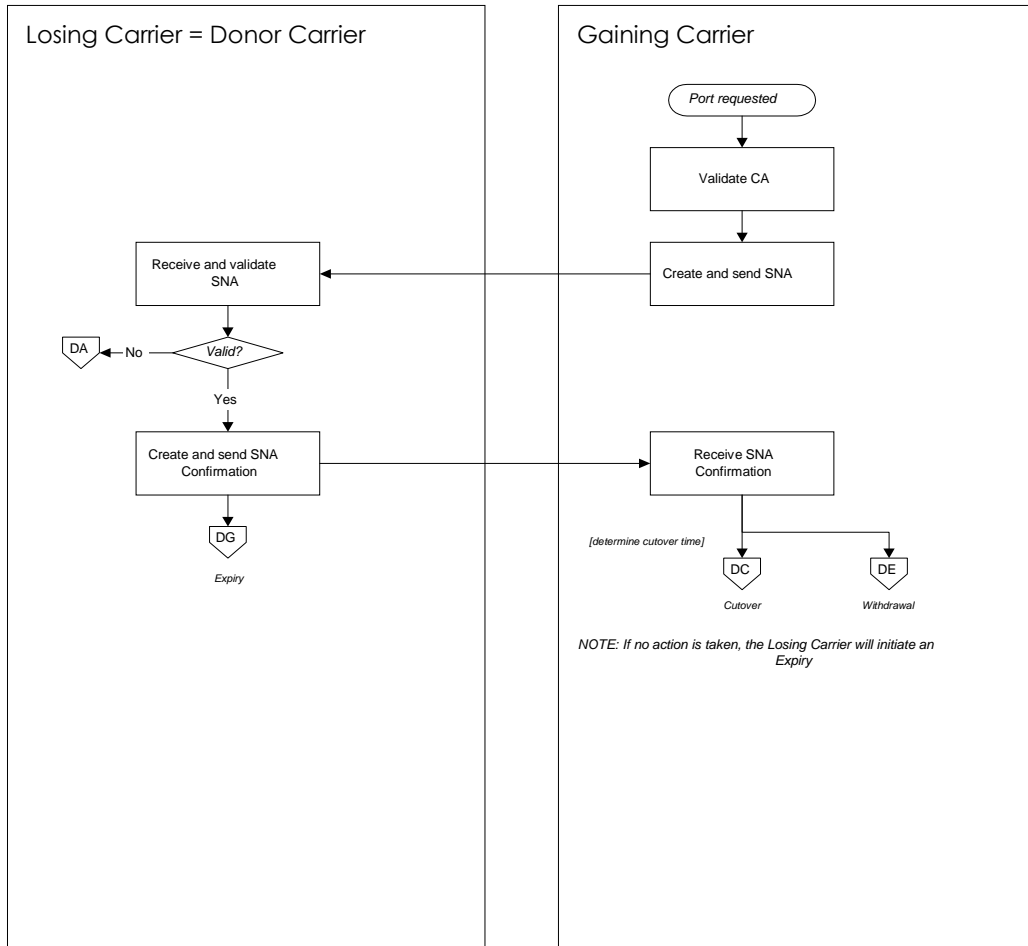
Losing Carrier = Donor Carrier

Gaining Carrier

Port requested

Validate CA

Create and send SNA

Receive and validate SNA

DA

No

Valid?

Yes

Create and send SNA Confirmation

Receive SNA Confirmation

DG

Expiry

[determine cutover time]

DC

Cutover

DE

Withdrawal

NOTE: If no action is taken, the Losing Carrier will initiate an Expiry